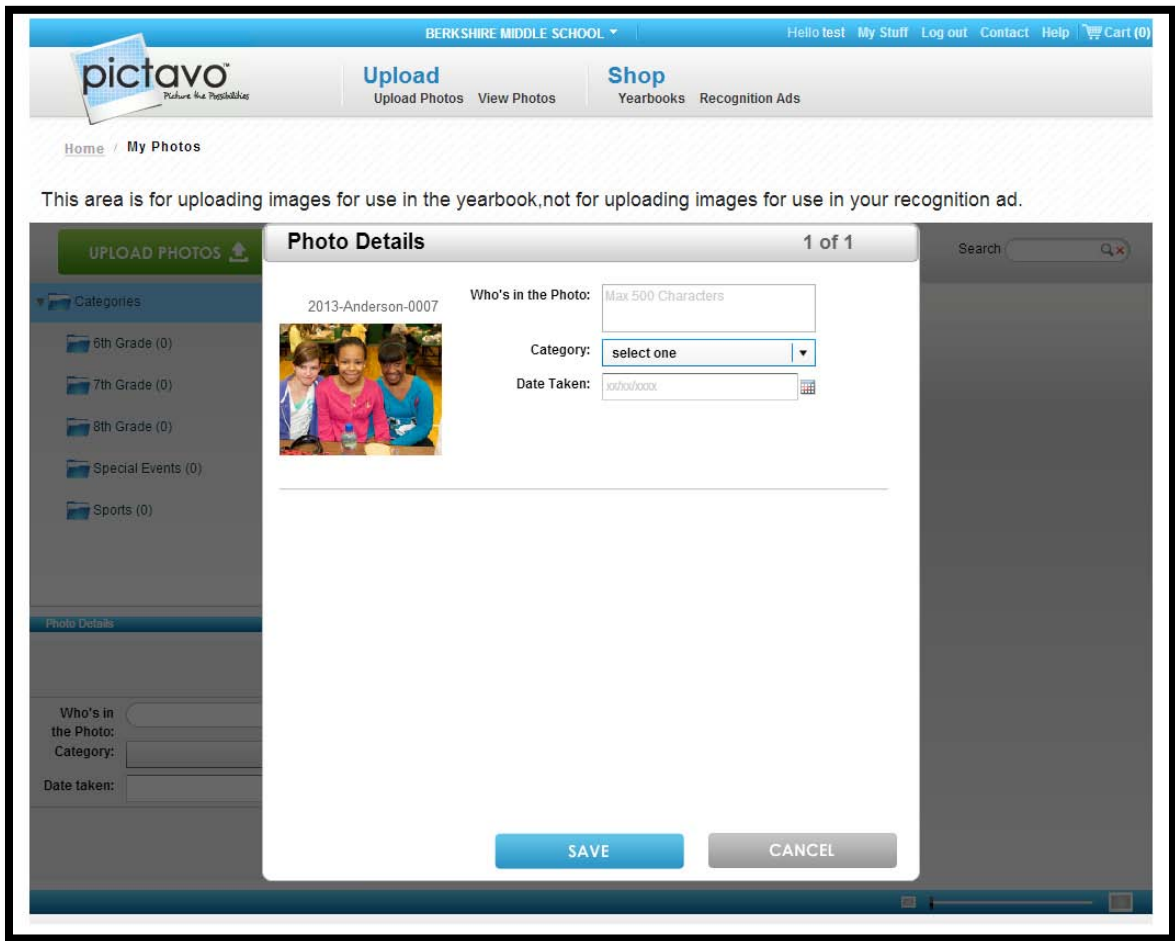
BERKSHIRE MIDDLE SCHOOL ▾

Hello test My Stuff Log out Contact Help Cart (0)

pictavo™
Picture the Possibilities

Upload
Upload Photos View Photos

Shop
Yearbooks Recognition Ads

Home / My Photos

This area is for uploading images for use in the yearbook,not for uploading images for use in your recognition ad.

UPLOAD PHOTOS

Search

Categories
6th Grade (0)
7th Grade (0)
8th Grade (0)
Special Events (0)
Sports (0)

Photo Details

Who's in the Photo:
Category:
Date taken:

Photo Details 1 of 1

2013-Anderson-0007

Who's in the Photo: Max 500 Characters

Category: select one

Date Taken: xx/xx/xxxx

SAVE

CANCEL